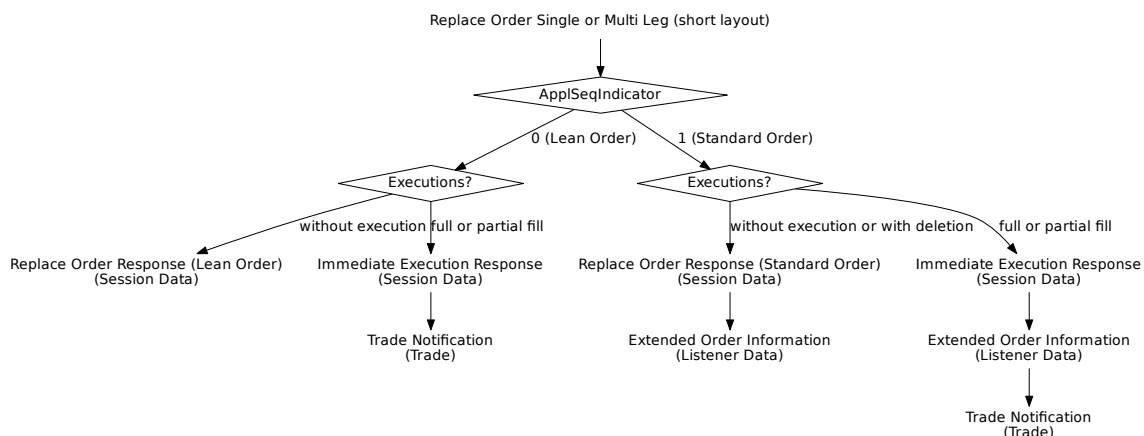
Replace Order Single or Multi Leg (short layout)

ApplSeqIndicator

0 (Lean Order)

1 (Standard Order)

Executions?

without execution

full or partial fill

Replace Order Response (Lean Order)
(Session Data)

Immediate Execution Response
(Session Data)

Trade Notification
(Trade)

Executions?

without execution or with deletion

full or partial fill

Replace Order Response (Standard Order)
(Session Data)

Extended Order Information
(Listener Data)

Immediate Execution Response
(Session Data)

Extended Order Information
(Listener Data)

Trade Notification
(Trade)